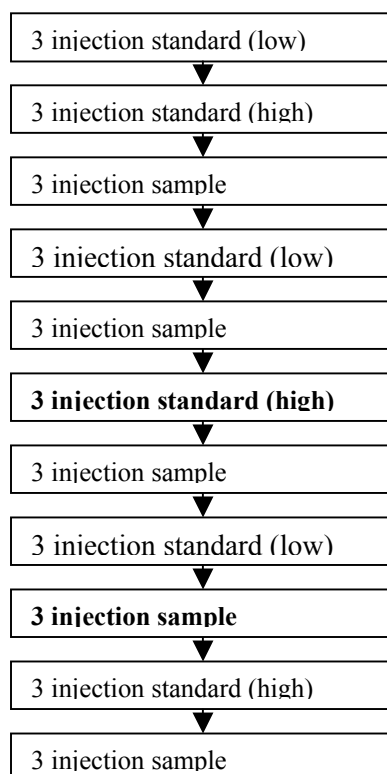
3 injection standard (low)

3 injection standard (high)

3 injection sample

3 injection standard (low)

3 injection sample

**3 injection standard (high)**

3 injection sample

3 injection standard (low)

**3 injection sample**

3 injection standard (high)

3 injection sample